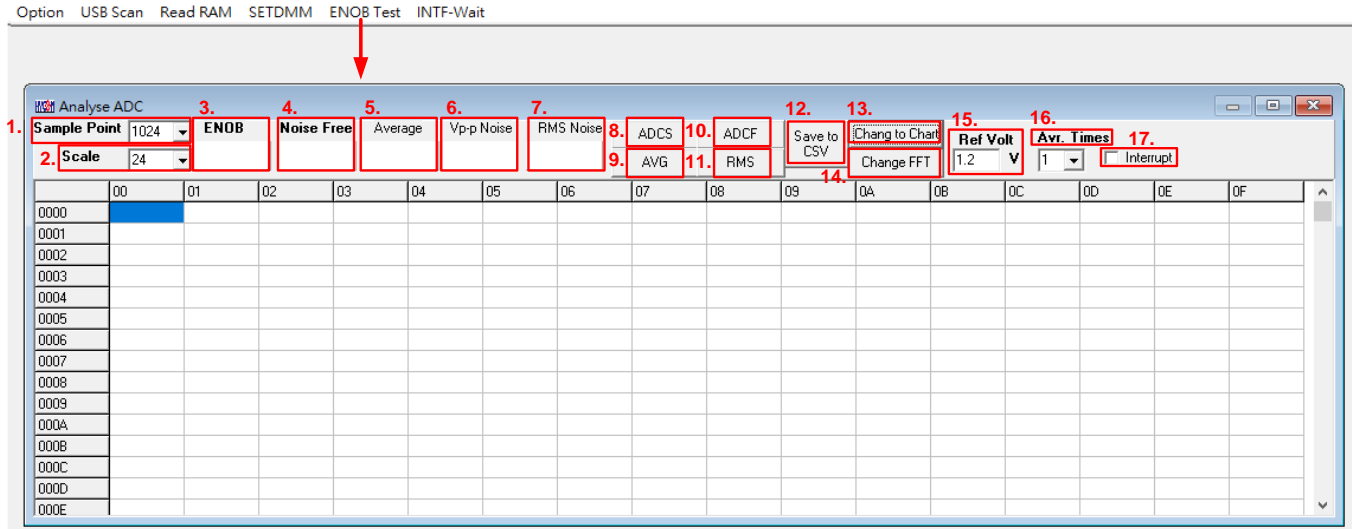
Option USB Scan Read RAM SETDMM ENOB Test INTF-Wait

Analyse ADC

1. Sample Point 1024
2. Scale 24
3. ENOB
4. Noise Free
5. Average
6. Vp-p Noise
7. RMS Noise
8. ADCS
9. AVG
10. ADCF
11. RMS
12. Save to CSV
13. Chang to Chart
14. Change FFT
15. Ref Volt 1.2 V
16. Avr. Times 1
17. Interrupt

| | 00 | 01 | 02 | 03 | 04 | 05 | 06 | 07 | 08 | 09 | 0A | 0B | 0C | 0D | 0E | 0F |
|---|---|---|---|---|---|---|---|---|---|---|---|---|---|---|---|---|
| 0000 | | | | | | | | | | | | | | | | |
| 0001 | | | | | | | | | | | | | | | | |
| 0002 | | | | | | | | | | | | | | | | |
| 0003 | | | | | | | | | | | | | | | | |
| 0004 | | | | | | | | | | | | | | | | |
| 0005 | | | | | | | | | | | | | | | | |
| 0006 | | | | | | | | | | | | | | | | |
| 0007 | | | | | | | | | | | | | | | | |
| 0008 | | | | | | | | | | | | | | | | |
| 0009 | | | | | | | | | | | | | | | | |
| 000A | | | | | | | | | | | | | | | | |
| 000B | | | | | | | | | | | | | | | | |
| 000C | | | | | | | | | | | | | | | | |
| 000D | | | | | | | | | | | | | | | | |
| 000E | | | | | | | | | | | | | | | | |